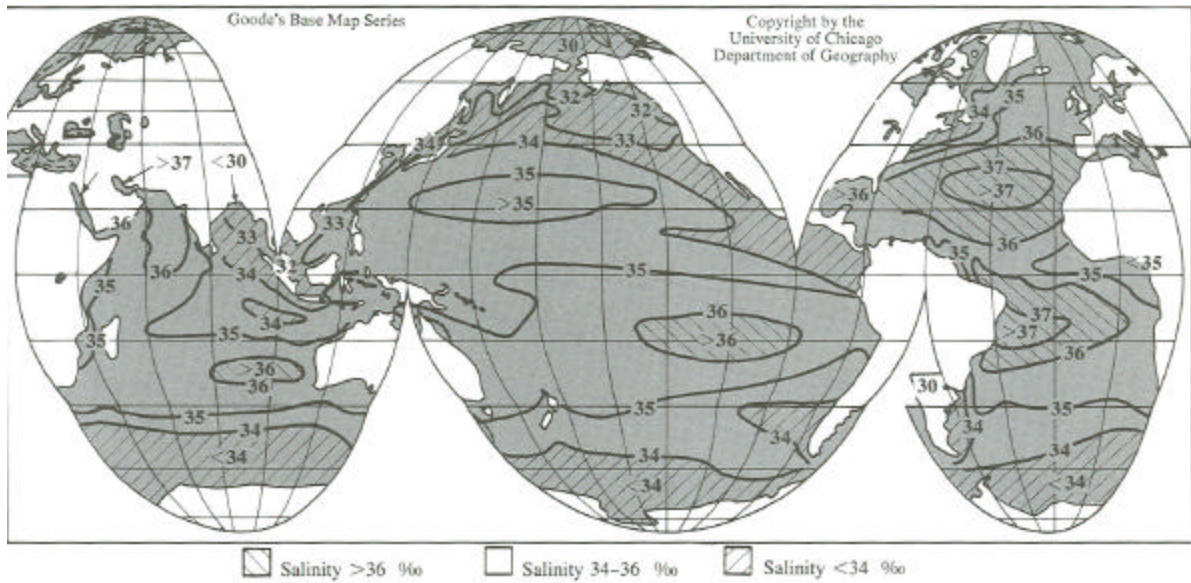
Goode's Base Map Series

Copyright by the University of Chicago Department of Geography

30
32
32
33
34
34
35
>35
>37
<30
36
33
36
34
33
35
34
35
35
>36
36
35
34
<34
36
>36
35
34
34
35
34
36
37
>37
>36
36
35
35
<35
37
>37
36
30
35
34
34
<34

Salinity >36 ‰
Salinity 34–36 ‰
Salinity <34 ‰